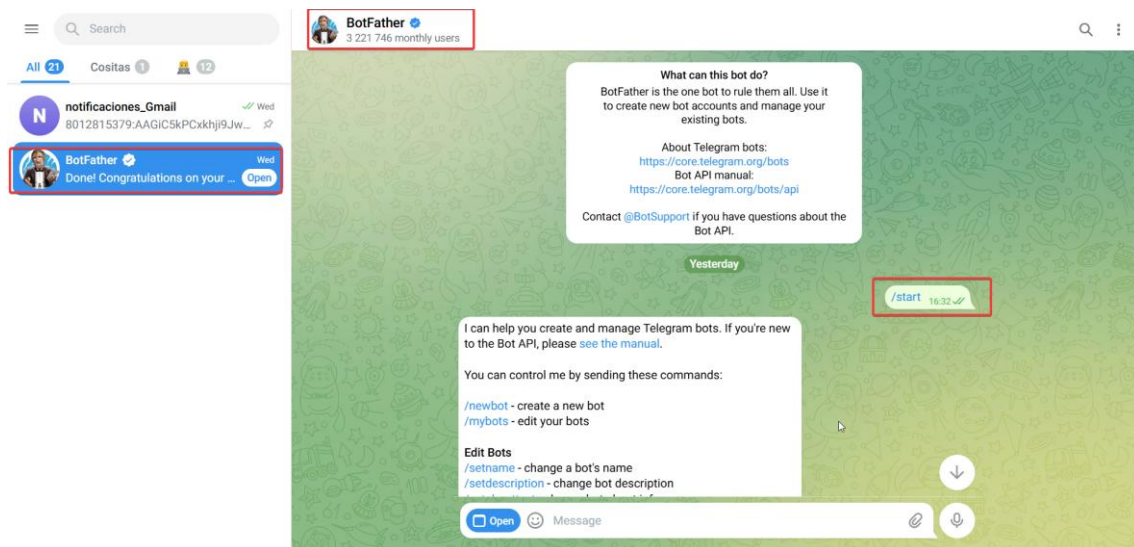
Search

All 21 Cositas 1 12

notificaciones_Gmail Wed
8012815379:AAGiC5kPCxkhji9Jw...

BotFather Wed
Done! Congratulations on your ... Open

BotFather
3 221 746 monthly users

What can this bot do?
BotFather is the one bot to rule them all. Use it to create new bot accounts and manage your existing bots.

About Telegram bots:
https://core.telegram.org/bots
Bot API manual:
https://core.telegram.org/bots/api

Contact @BotSupport if you have questions about the Bot API.

Yesterday

/start 16:32

I can help you create and manage Telegram bots. If you're new to the Bot API, please see the manual.

You can control me by sending these commands:

/newbot - create a new bot
/mybots - edit your bots

Edit Bots
/setname - change a bot's name
/setdescription - change bot description
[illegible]

Open Message